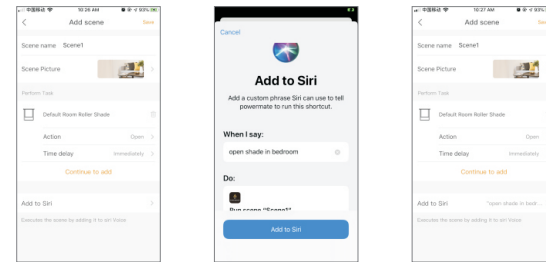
中国移动 10:26 AM 93%
<
Add scene
Save
Scene name Scene1
Scene Picture >
Perform Task
Default Room Roller Shade
Action Open >
Time delay immediately >
Continue to add
Add to Siri >
Executes the scene by adding it to siri Voice

Cancel
Add to Siri
Add a custom phrase Siri can use to tell powermate to run this shortcut.
When I say:
open shade in bedroom
Do:
Run scene "Scene1"
Add to Siri

中国移动 10:27 AM 93%
<
Add scene
Save
Scene name Scene1
Scene Picture >
Perform Task
Default Room Roller Shade
Action Open
Time delay immediately
Continue to add
Add to Siri "open shade in bedr...
Executes the scene by adding it to siri Voice